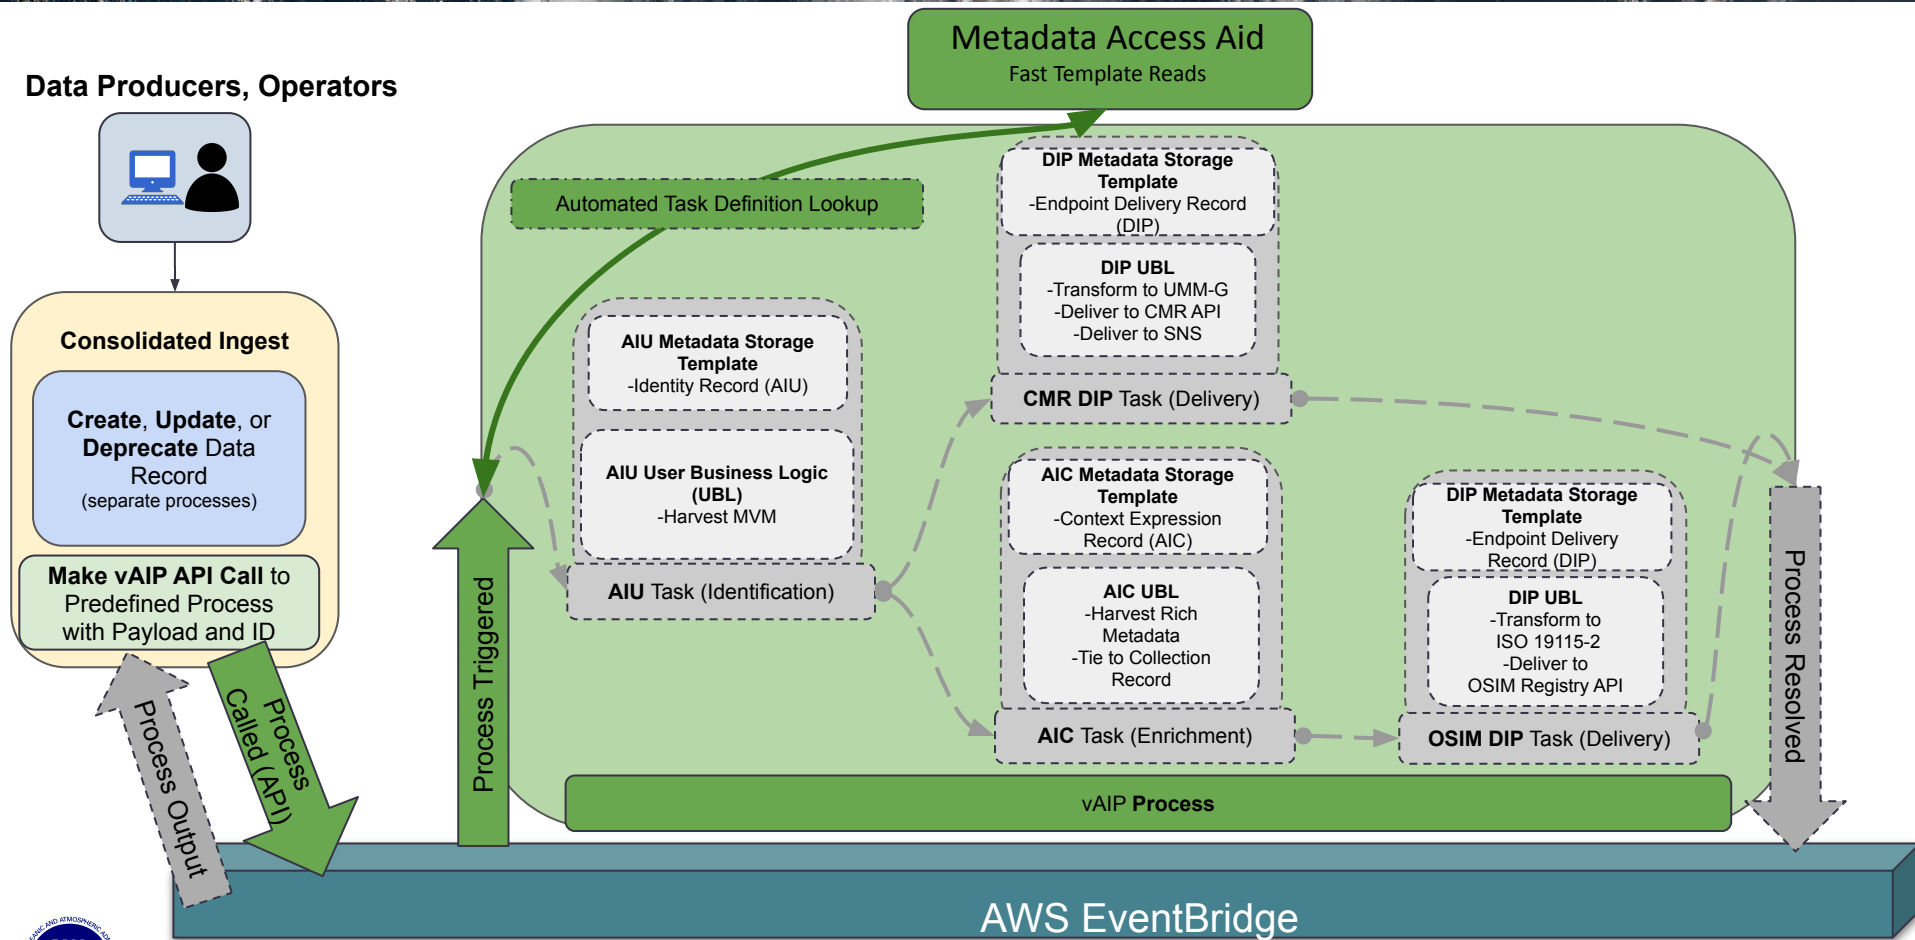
Metadata Access Aid
Fast Template Reads

Data Producers, Operators

Consolidated Ingest

Create, Update, or Deprecate Data Record
(separate processes)

Make vAIP API Call to Predefined Process with Payload and ID

Process Output

Process Called (API)

Automated Task Definition Lookup

Process Triggered

AIU Metadata Storage Template
-Identity Record (AIU)

AIU User Business Logic (UBL)
-Harvest MVM

AIU Task (Identification)

DIP Metadata Storage Template
-Endpoint Delivery Record (DIP)

DIP UBL
-Transform to UMM-G
-Deliver to CMR API
-Deliver to SNS

CMR DIP Task (Delivery)

AIC Metadata Storage Template
-Context Expression Record (AIC)

AIC UBL
-Harvest Rich Metadata
-Tie to Collection Record

AIC Task (Enrichment)

DIP Metadata Storage Template
-Endpoint Delivery Record (DIP)

DIP UBL
-Transform to ISO 19115-2
-Deliver to OSIM Registry API

OSIM DIP Task (Delivery)

Process Resolved

vAIP Process

AWS EventBridge